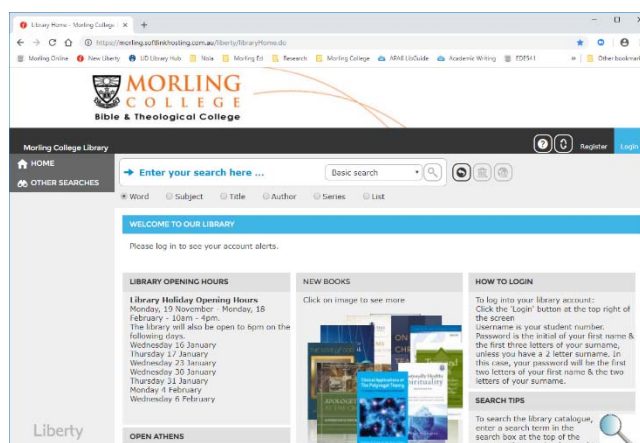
Library Home - Morling College ×
+
https://morling.softlinkhosting.com.au/liberty/libraryHome.do
Morling Online
New Liberty
UD Library Hub
Nola
Morling Ed
Research
Morling College
APA6 LibGuide
Academic Writing
EDES41
Other bookmarks

MORLING
COLLEGE
Bible & Theological College

Morling College Library
?
Register
Login

HOME
OTHER SEARCHES

Enter your search here ...
Basic search

Word
Subject
Title
Author
Series
List

WELCOME TO OUR LIBRARY

Please log in to see your account alerts.

LIBRARY OPENING HOURS

Library Holiday Opening Hours
Monday, 19 November - Monday, 18 February - 10am - 4pm.
The library will also be open to 6pm on the following days.
Wednesday 16 January
Thursday 17 January
Wednesday 23 January
Wednesday 30 January
Thursday 31 January
Monday 4 February
Wednesday 6 February

NEW BOOKS

Click on image to see more

HOW TO LOGIN

To log into your library account:
Click the 'Login' button at the top right of the screen
Username is your student number.
Password is the initial of your first name & the first three letters of your surname, unless you have a 2 letter surname. In this case, your password will be the first two letters of your first name & the two letters of your surname.

SEARCH TIPS

To search the library catalogue, enter a search term in the search box at the top of the

OPEN ATHENS

Liberty